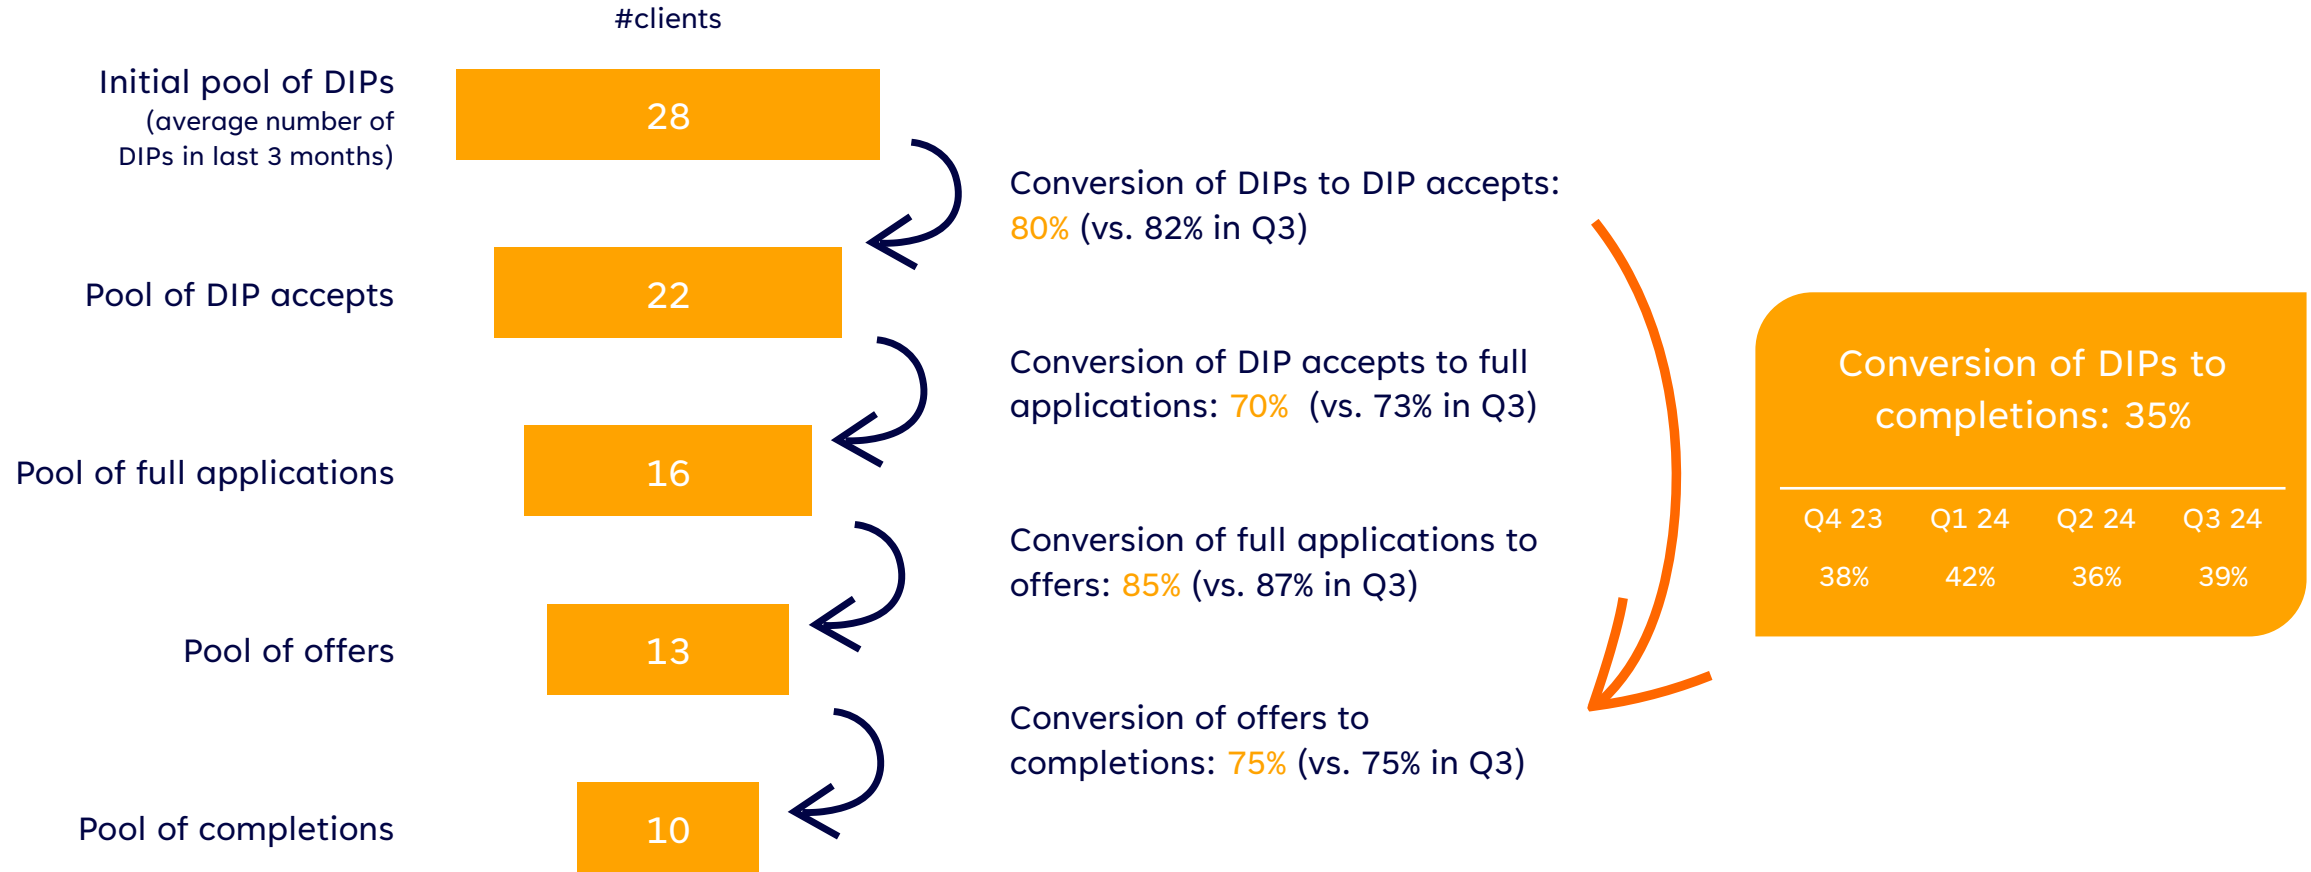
#clients

Initial pool of DIPs
(average number of DIPs in last 3 months)

28

Pool of DIP accepts

22

Pool of full applications

16

Pool of offers

13

Pool of completions

10

Conversion of DIPs to DIP accepts: 80% (vs. 82% in Q3)

Conversion of DIP accepts to full applications: 70% (vs. 73% in Q3)

Conversion of full applications to offers: 85% (vs. 87% in Q3)

Conversion of offers to completions: 75% (vs. 75% in Q3)

Conversion of DIPs to completions: 35%

| Q4 23 | Q1 24 | Q2 24 | Q3 24 |
|---|---|---|---|
| 38% | 42% | 36% | 39% |